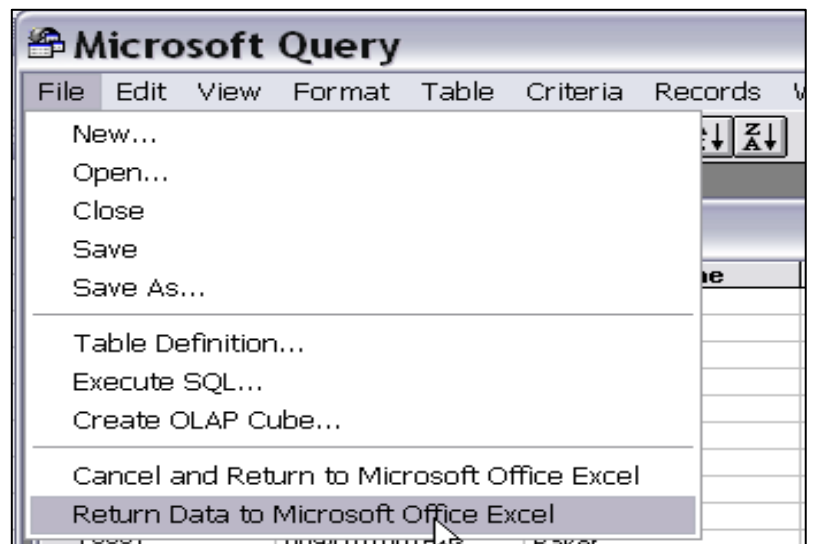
Microsoft Query

File Edit View Format Table Criteria Records

New...
Open...
Close
Save
Save As...

Table Definition...
Execute SQL...
Create OLAP Cube...

Cancel and Return to Microsoft Office Excel
Return Data to Microsoft Office Excel

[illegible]e